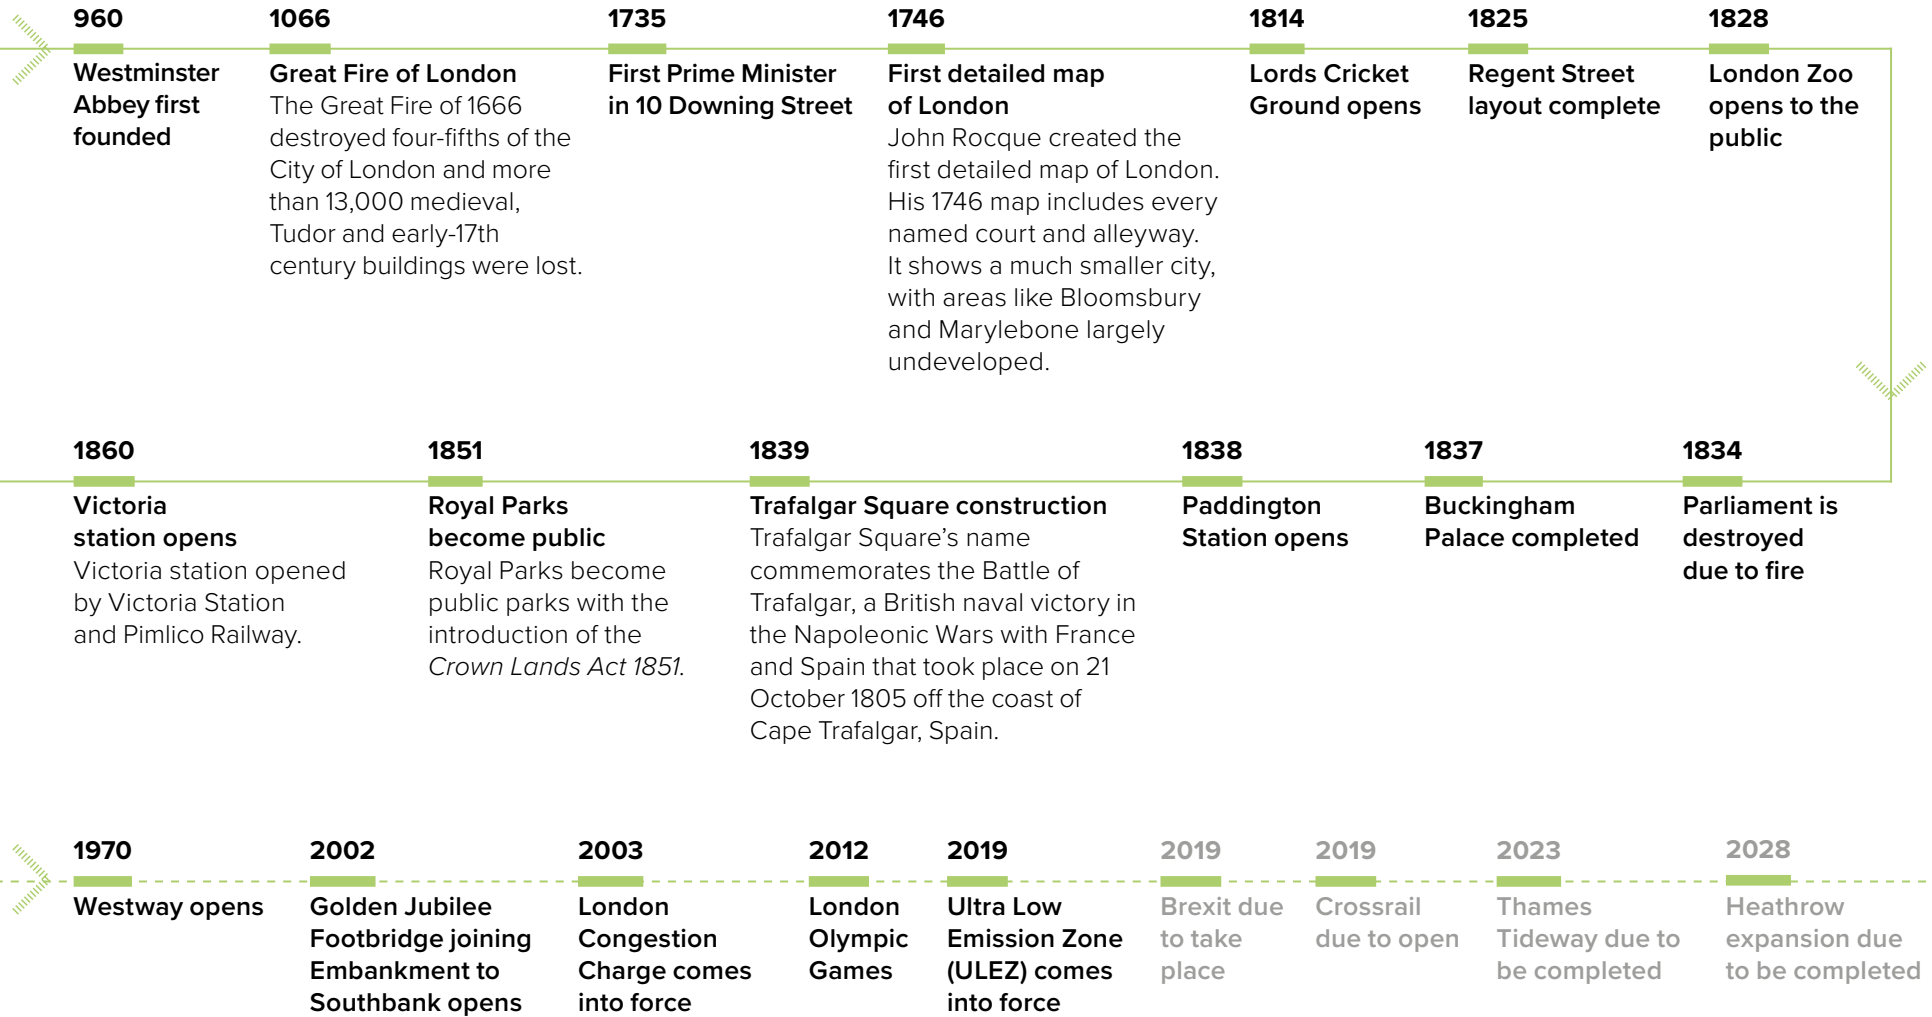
960
Westminster Abbey first founded

1066
Great Fire of London
The Great Fire of 1666 destroyed four-fifths of the City of London and more than 13,000 medieval, Tudor and early-17th century buildings were lost.

1735
First Prime Minister in 10 Downing Street

1746
First detailed map of London
John Rocque created the first detailed map of London. His 1746 map includes every named court and alleyway. It shows a much smaller city, with areas like Bloomsbury and Marylebone largely undeveloped.

1814
Lords Cricket Ground opens

1825
Regent Street layout complete

1828
London Zoo opens to the public

1860
Victoria station opens
Victoria station opened by Victoria Station and Pimlico Railway.

1851
Royal Parks become public
Royal Parks become public parks with the introduction of the *Crown Lands Act 1851.*

1839
Trafalgar Square construction
Trafalgar Square's name commemorates the Battle of Trafalgar, a British naval victory in the Napoleonic Wars with France and Spain that took place on 21 October 1805 off the coast of Cape Trafalgar, Spain.

1838
Paddington Station opens

1837
Buckingham Palace completed

1834
Parliament is destroyed due to fire

1970
Westway opens

2002
Golden Jubilee Footbridge joining Embankment to Southbank opens

2003
London Congestion Charge comes into force

2012
London Olympic Games

2019
Ultra Low Emission Zone (ULEZ) comes into force

2019
Brexit due to take place

2019
Crossrail due to open

2023
Thames Tideway due to be completed

2028
Heathrow expansion due to be completed